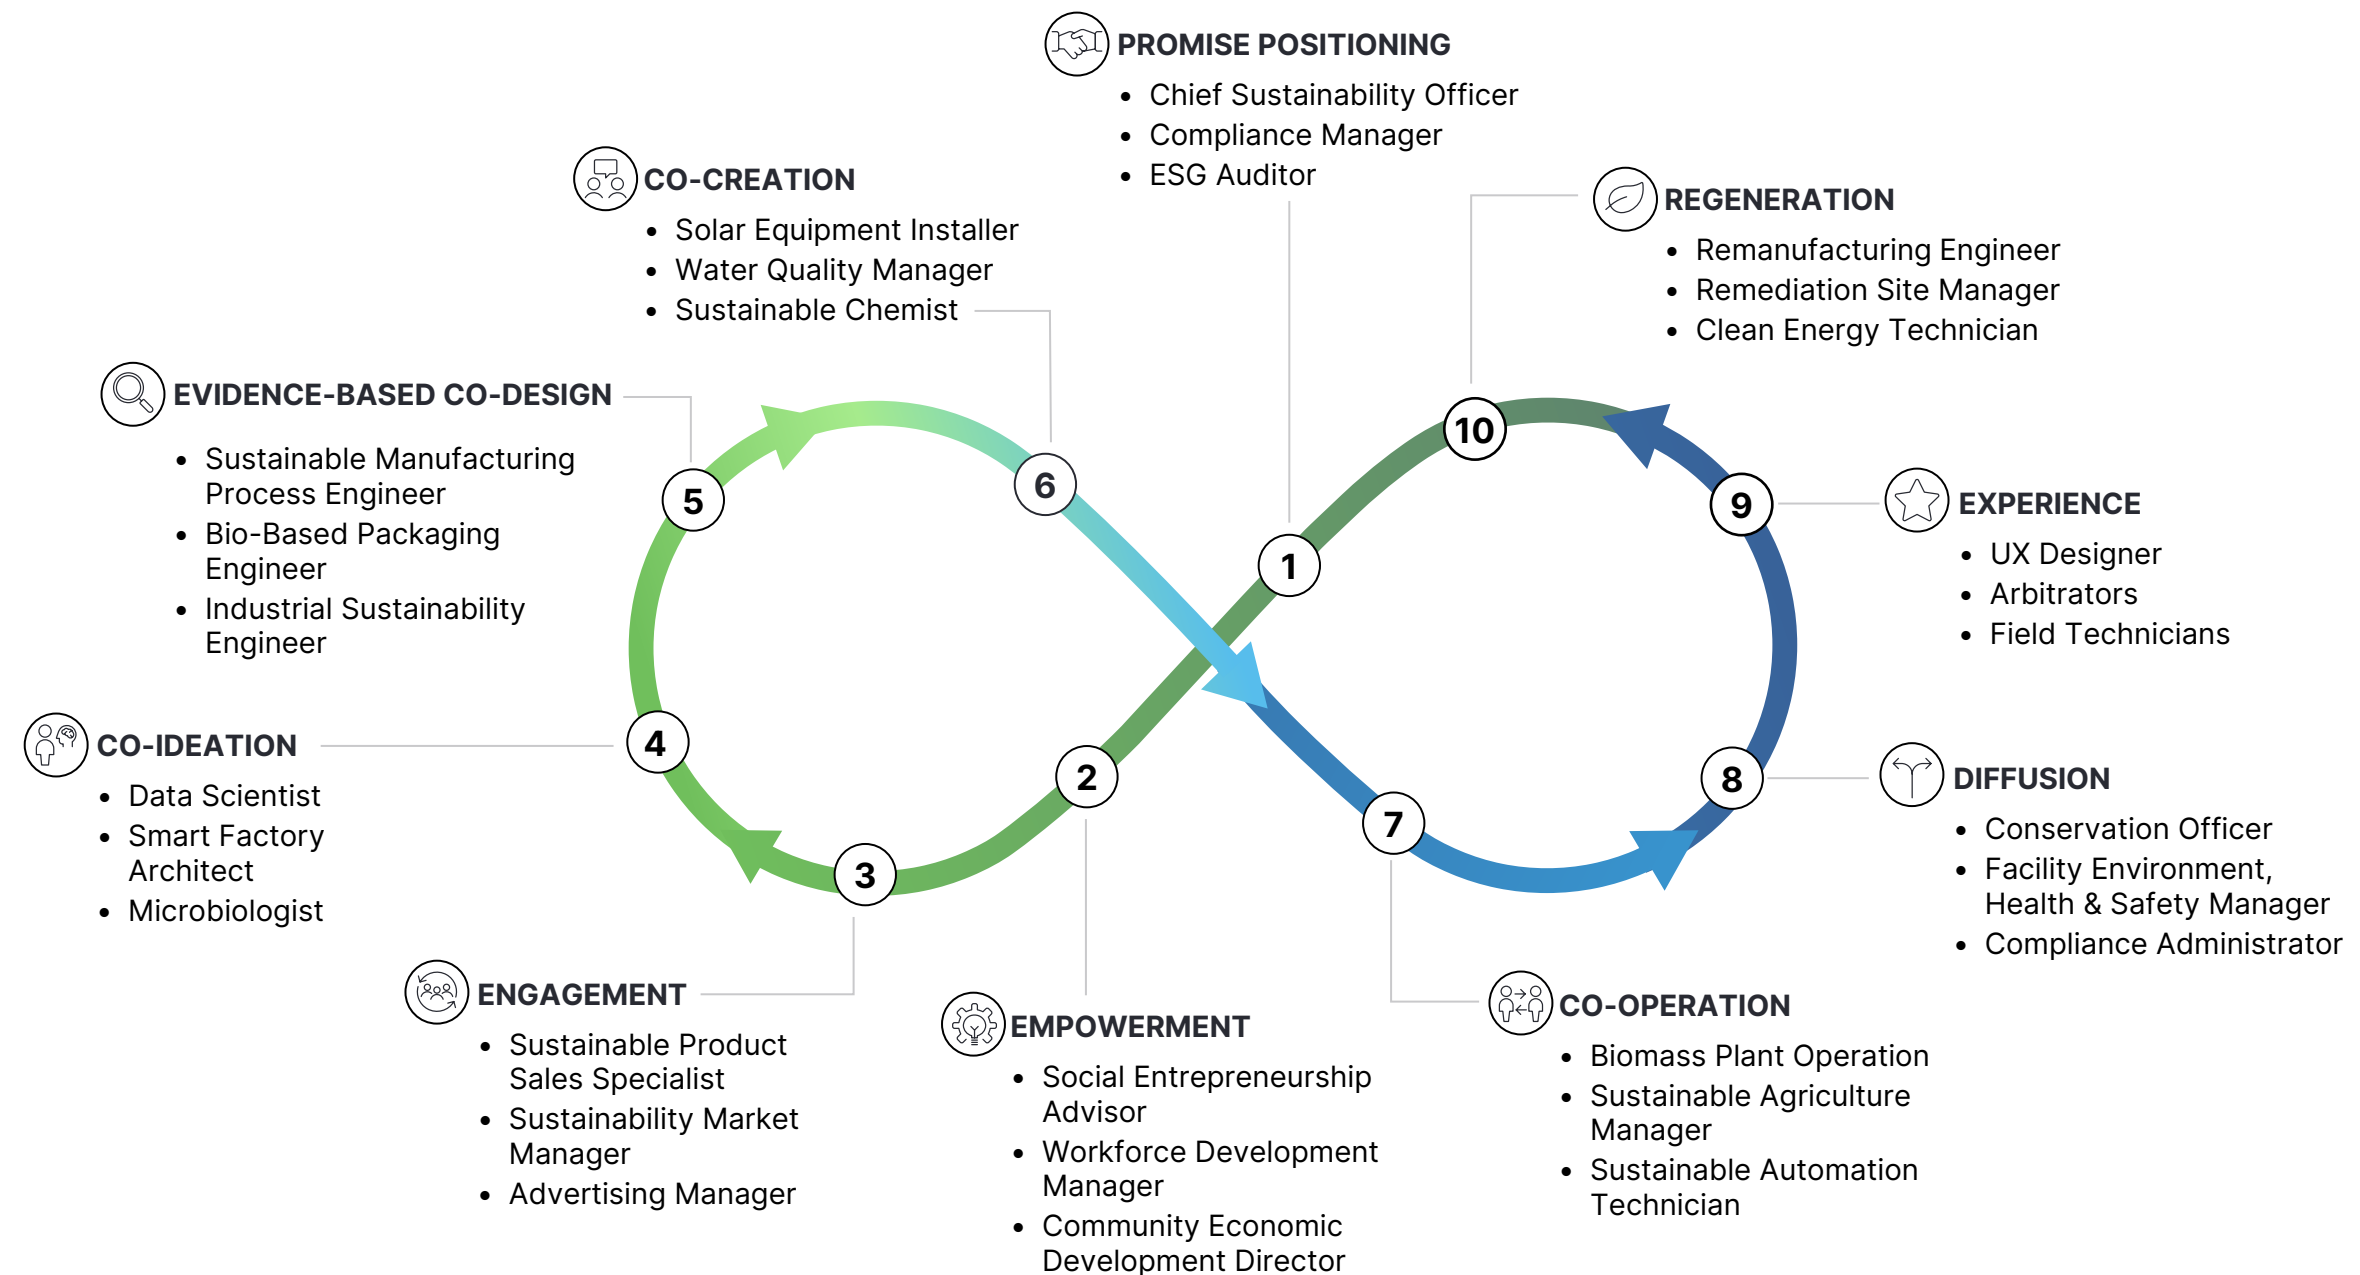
PROMISE POSITIONING
- Chief Sustainability Officer
- Compliance Manager
- ESG Auditor

CO-CREATION
- Solar Equipment Installer
- Water Quality Manager
- Sustainable Chemist

REGENERATION
- Remanufacturing Engineer
- Remediation Site Manager
- Clean Energy Technician

EVIDENCE-BASED CO-DESIGN
- Sustainable Manufacturing Process Engineer
- Bio-Based Packaging Engineer
- Industrial Sustainability Engineer

EXPERIENCE
- UX Designer
- Arbitrators
- Field Technicians

CO-IDEATION
- Data Scientist
- Smart Factory Architect
- Microbiologist

DIFFUSION
- Conservation Officer
- Facility Environment, Health & Safety Manager
- Compliance Administrator

10
5
6
9
1
4
2
8
3
7

ENGAGEMENT
- Sustainable Product Sales Specialist
- Sustainability Market Manager
- Advertising Manager

EMPOWERMENT
- Social Entrepreneurship Advisor
- Workforce Development Manager
- Community Economic Development Director

CO-OPERATION
- Biomass Plant Operation
- Sustainable Agriculture Manager
- Sustainable Automation Technician